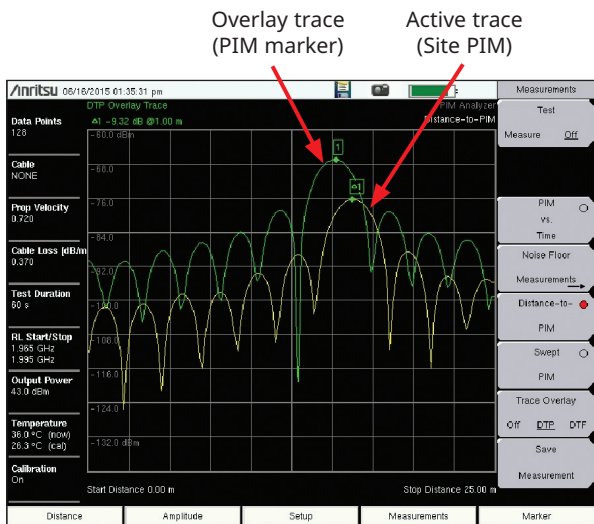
Overlay trace
(PIM marker)

Active trace
(Site PIM)

/\nritsu 06/18/2015 01:35:31 pm

DTP Overlay Trace
Δ1 -9.32 dB @1.00 m

PIM Analyzer
Distance-to-PIM

Data Points
128

Cable
NONE

Prop Velocity
0.720

Cable Loss [dB/m]
0.370

Test Duration
60 s

RL Start/Stop
1.965 GHz
1.995 GHz

Output Power
43.0 dBm

Temperature
36.0 °C (now)
26.3 °C (cal)

Calibration
On

-60.0 dBm
-68.0
-76.0
-84.0
-92.0
-100.0
-108.0
-116.0
-124.0
-132.0 dBm

1
Δ1

Start Distance 0.00 m
Stop Distance 25.00 m

Measurements
Test
Measure Off
PIM vs. Time
Noise Floor Measurements
Distance-to-PIM
Swept PIM
Trace Overlay
Off DTP DTF
Save Measurement

Distance
Amplitude
Setup
Measurements
Marker